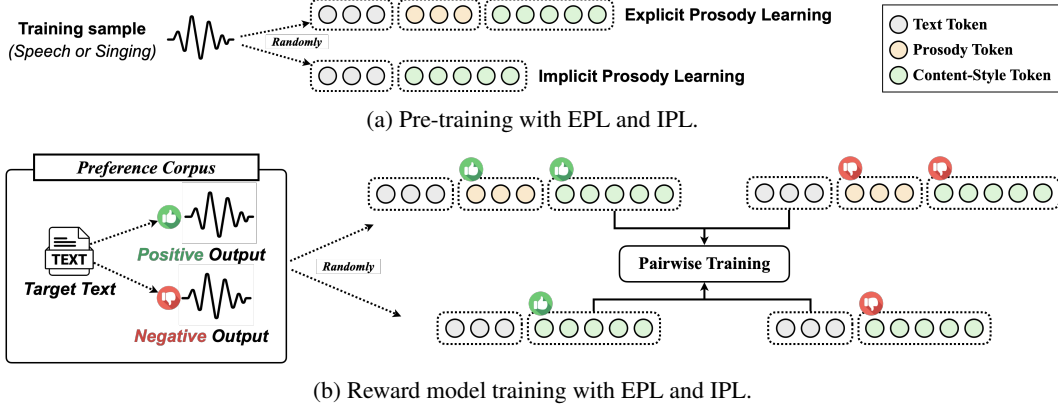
Training sample
(Speech or Singing)

Randomly

Explicit Prosody Learning

Implicit Prosody Learning

Text Token
Prosody Token
Content-Style Token

(a) Pre-training with EPL and IPL.

Preference Corpus

TEXT
Target Text

Positive Output

Negative Output

Randomly

Pairwise Training

(b) Reward model training with EPL and IPL.